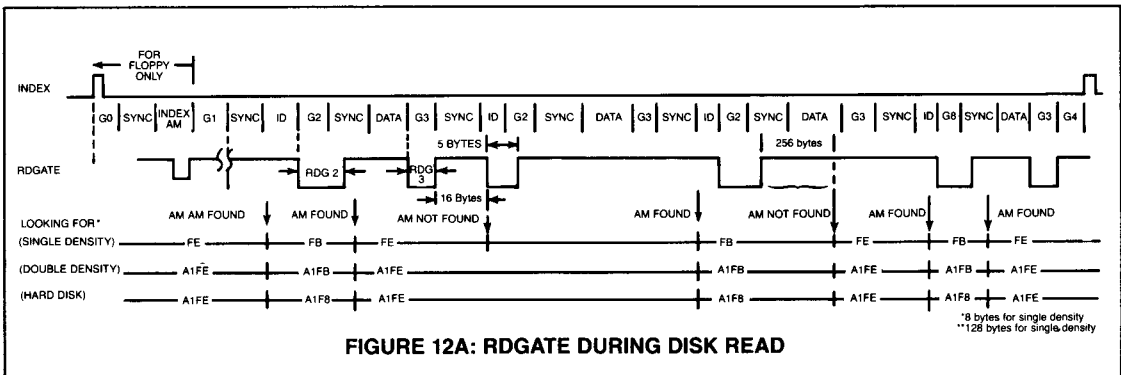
FOR FLOPPY ONLY

INDEX

G0 SYNC INDEX AM G1 SYNC ID G2 SYNC DATA G3 SYNC ID G2 SYNC DATA G3 SYNC ID G2 SYNC DATA G3 SYNC ID G8 SYNC DATA G3 G4

5 BYTES

256 bytes

RDGATE

RDG 2

RDG 3

16 Bytes

LOOKING FOR*

AM AM FOUND

AM FOUND

AM NOT FOUND

AM FOUND

AM NOT FOUND

AM FOUND

AM FOUND

(SINGLE DENSITY) FE FB FE FB FE FB FE

(DOUBLE DENSITY) A1FE A1FB A1FE A1FB A1FE A1FB A1FE

(HARD DISK) A1FE A1F8 A1FE A1F8 A1FE A1F8 A1FE

*8 bytes for single density
**128 bytes for single density

FIGURE 12A: RDGATE DURING DISK READ